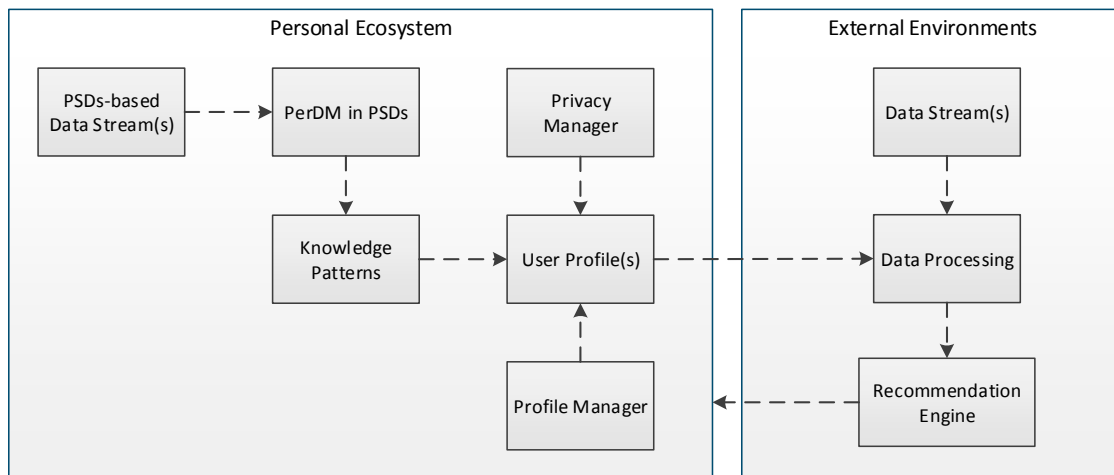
Personal Ecosystem

PSDs-based Data Stream(s)

PerDM in PSDs

Privacy Manager

Knowledge Patterns

User Profile(s)

Profile Manager

External Environments

Data Stream(s)

Data Processing

Recommendation Engine